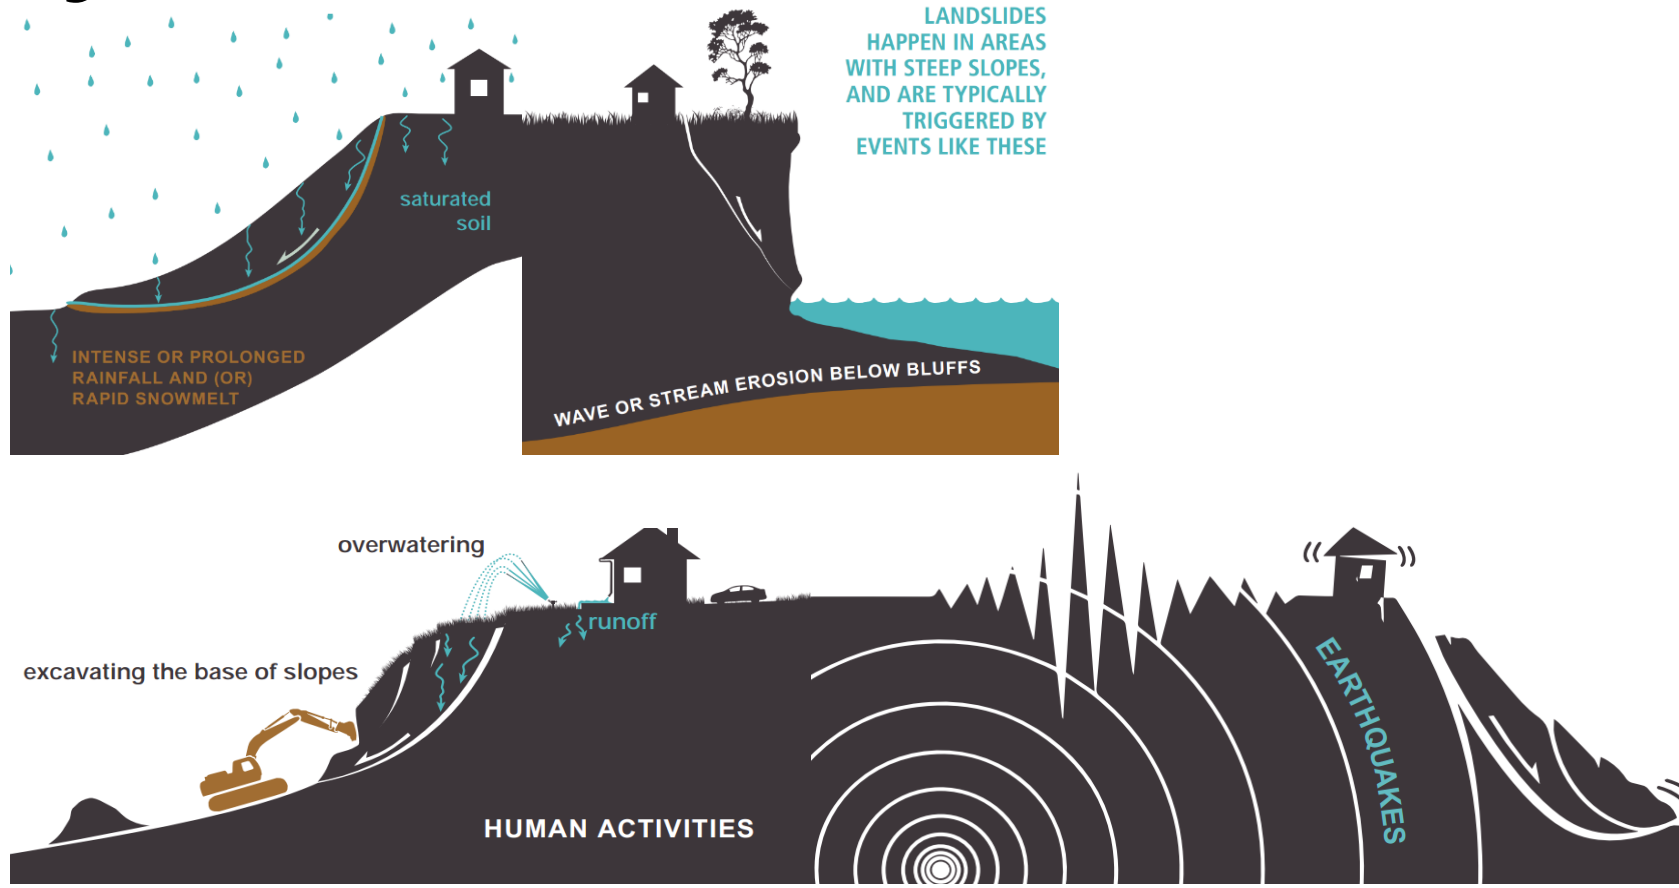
LANDSLIDES HAPPEN IN AREAS WITH STEEP SLOPES, AND ARE TYPICALLY TRIGGERED BY EVENTS LIKE THESE

saturated soil

INTENSE OR PROLONGED RAINFALL AND (OR) RAPID SNOWMELT

WAVE OR STREAM EROSION BELOW BLUFFS

overwatering

runoff

excavating the base of slopes

HUMAN ACTIVITIES

EARTHQUAKES